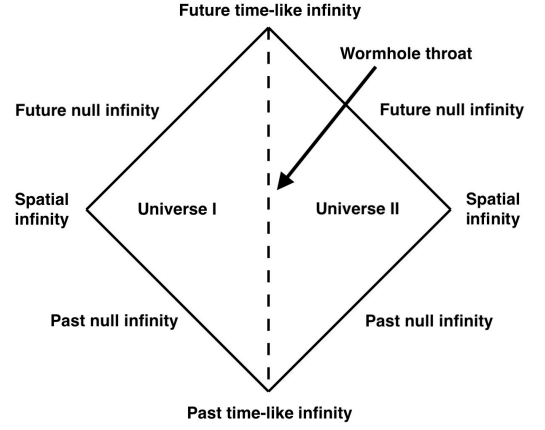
Future time-like infinity

Wormhole throat

Future null infinity

Future null infinity

Spatial infinity

Universe I

Universe II

Spatial infinity

Past null infinity

Past null infinity

Past time-like infinity